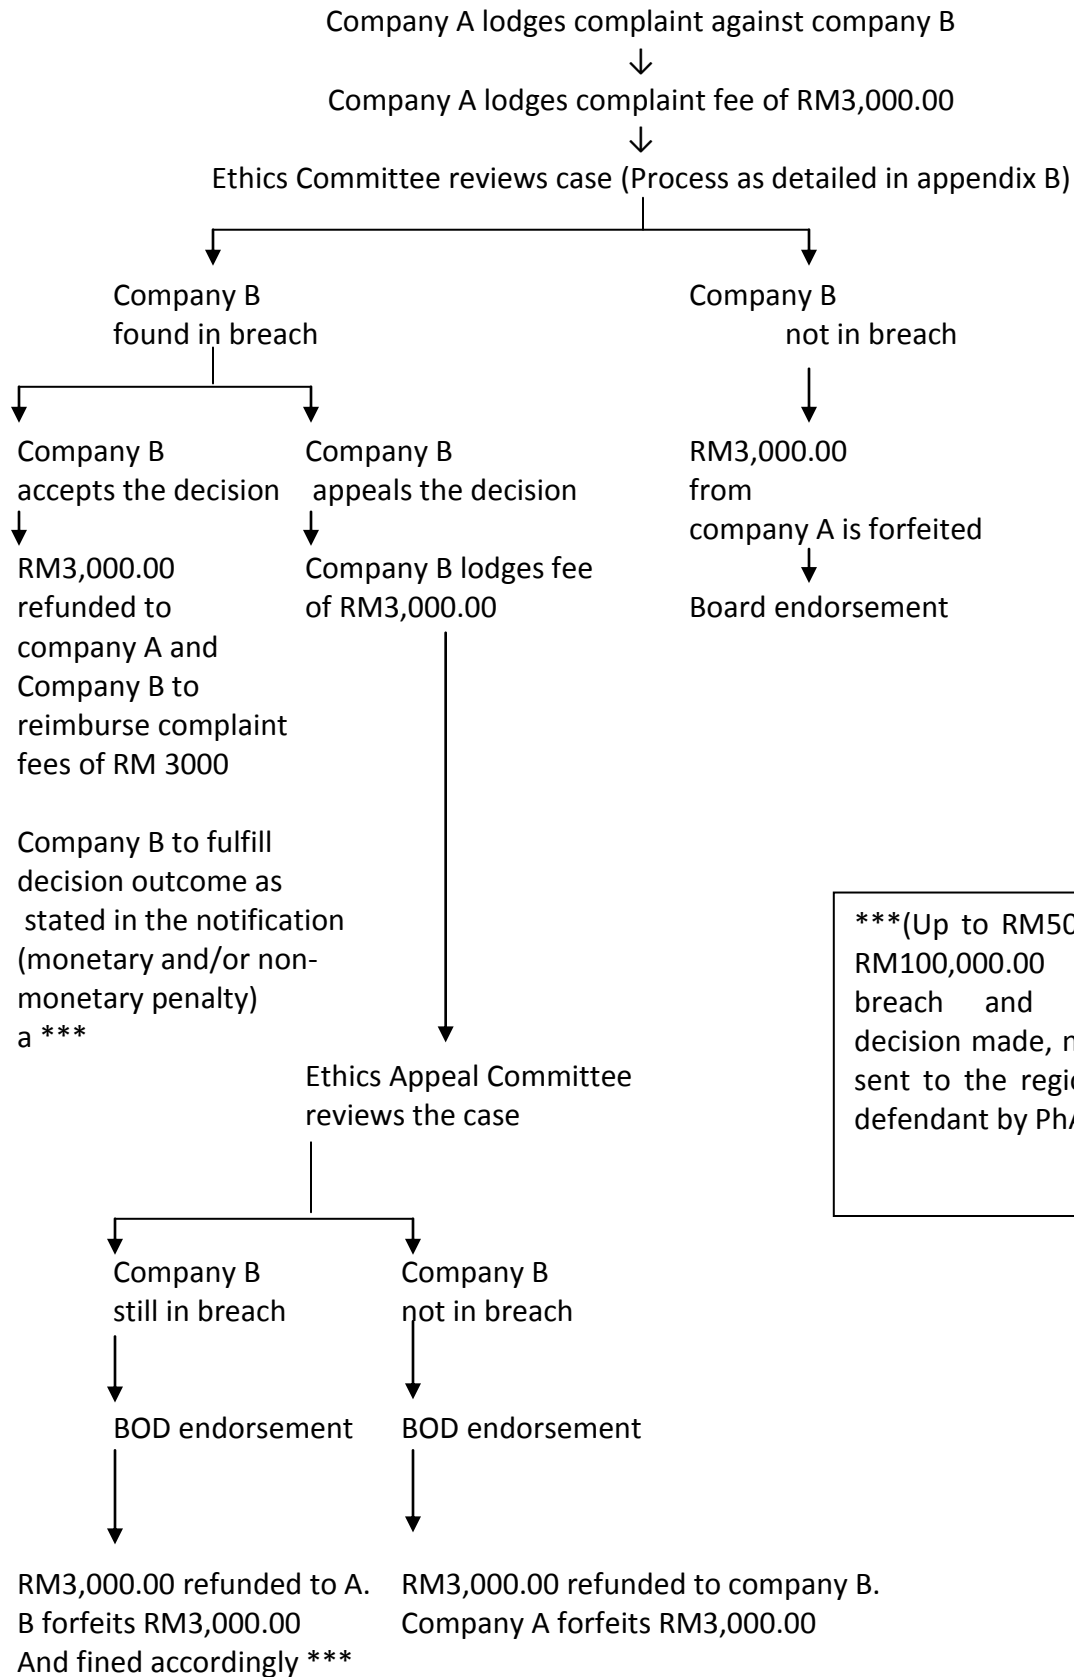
Company A lodges complaint against company B

Company A lodges complaint fee of RM3,000.00

Ethics Committee reviews case (Process as detailed in appendix B)

Company B found in breach

Company B not in breach

Company B accepts the decision

Company B appeals the decision

RM3,000.00 from company A is forfeited

RM3,000.00 refunded to company A and Company B to reimburse complaint fees of RM 3000

Company B lodges fee of RM3,000.00

Board endorsement

Company B to fulfill decision outcome as stated in the notification (monetary and/or non-monetary penalty) a ***

***(Up to RM50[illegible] RM100,000.00 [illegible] breach and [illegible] decision made, n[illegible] sent to the regi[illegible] defendant by Ph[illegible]

Ethics Appeal Committee reviews the case

Company B still in breach

Company B not in breach

BOD endorsement

BOD endorsement

RM3,000.00 refunded to A. B forfeits RM3,000.00 And fined accordingly ***

RM3,000.00 refunded to company B. Company A forfeits RM3,000.00